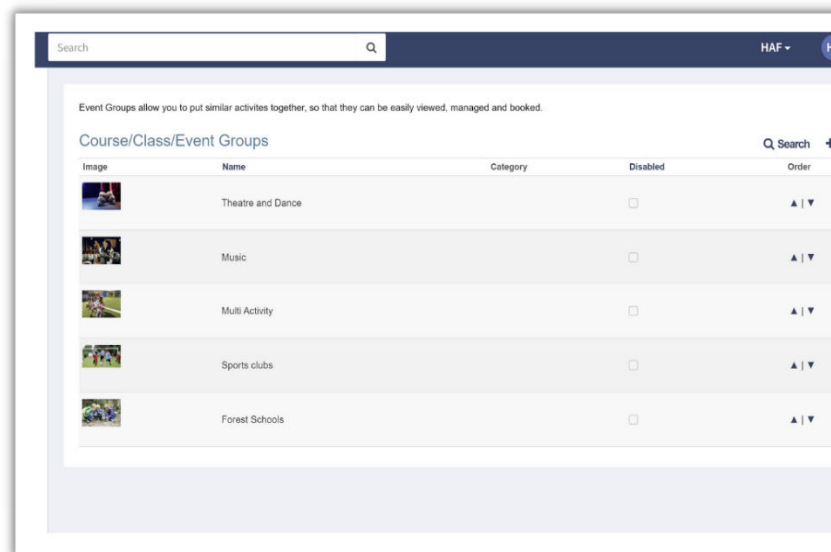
Search

HAF ▾

Event Groups allow you to put similar activites together, so that they can be easily viewed, managed and booked.

Course/Class/Event Groups

Search

| Image | Name | Category | Disabled | Order |
|---|---|---|---|---|
| | Theatre and Dance | | | ▲ \| ▼ |
| | Music | | | ▲ \| ▼ |
| | Multi Activity | | | ▲ \| ▼ |
| | Sports clubs | | | ▲ \| ▼ |
| | Forest Schools | | | ▲ \| ▼ |